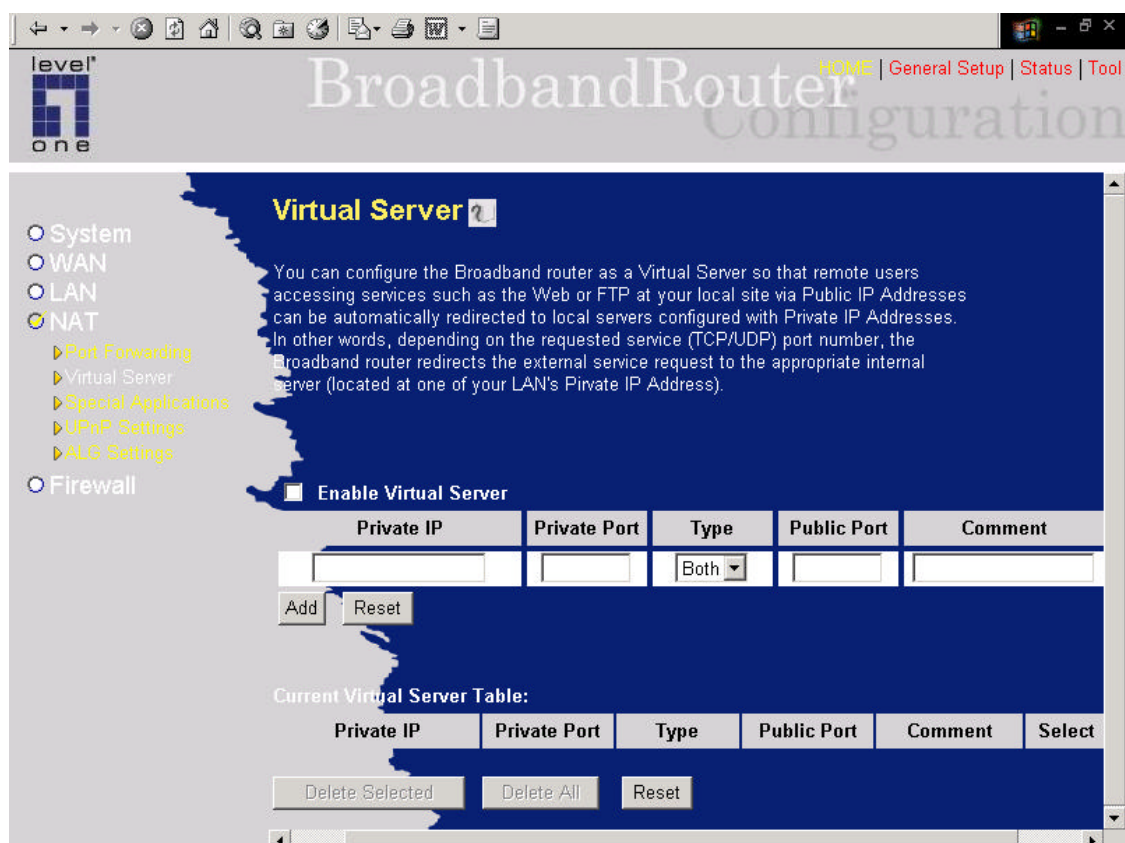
level one

BroadbandRouter Configuration

HOME | General Setup | Status | Tool

System
WAN
LAN
NAT
Port Forwarding
Virtual Server
Special Applications
UPnP Settings
ALG Settings
Firewall

Virtual Server

You can configure the Broadband router as a Virtual Server so that remote users accessing services such as the Web or FTP at your local site via Public IP Addresses can be automatically redirected to local servers configured with Private IP Addresses. In other words, depending on the requested service (TCP/UDP) port number, the Broadband router redirects the external service request to the appropriate internal server (located at one of your LAN's Private IP Address).

Enable Virtual Server

| Private IP | Private Port | Type | Public Port | Comment |
|---|---|---|---|---|
| | | Both | | |

Add Reset

Current Virtual Server Table:

| Private IP | Private Port | Type | Public Port | Comment | Select |
|---|---|---|---|---|---|

Delete Selected Delete All Reset